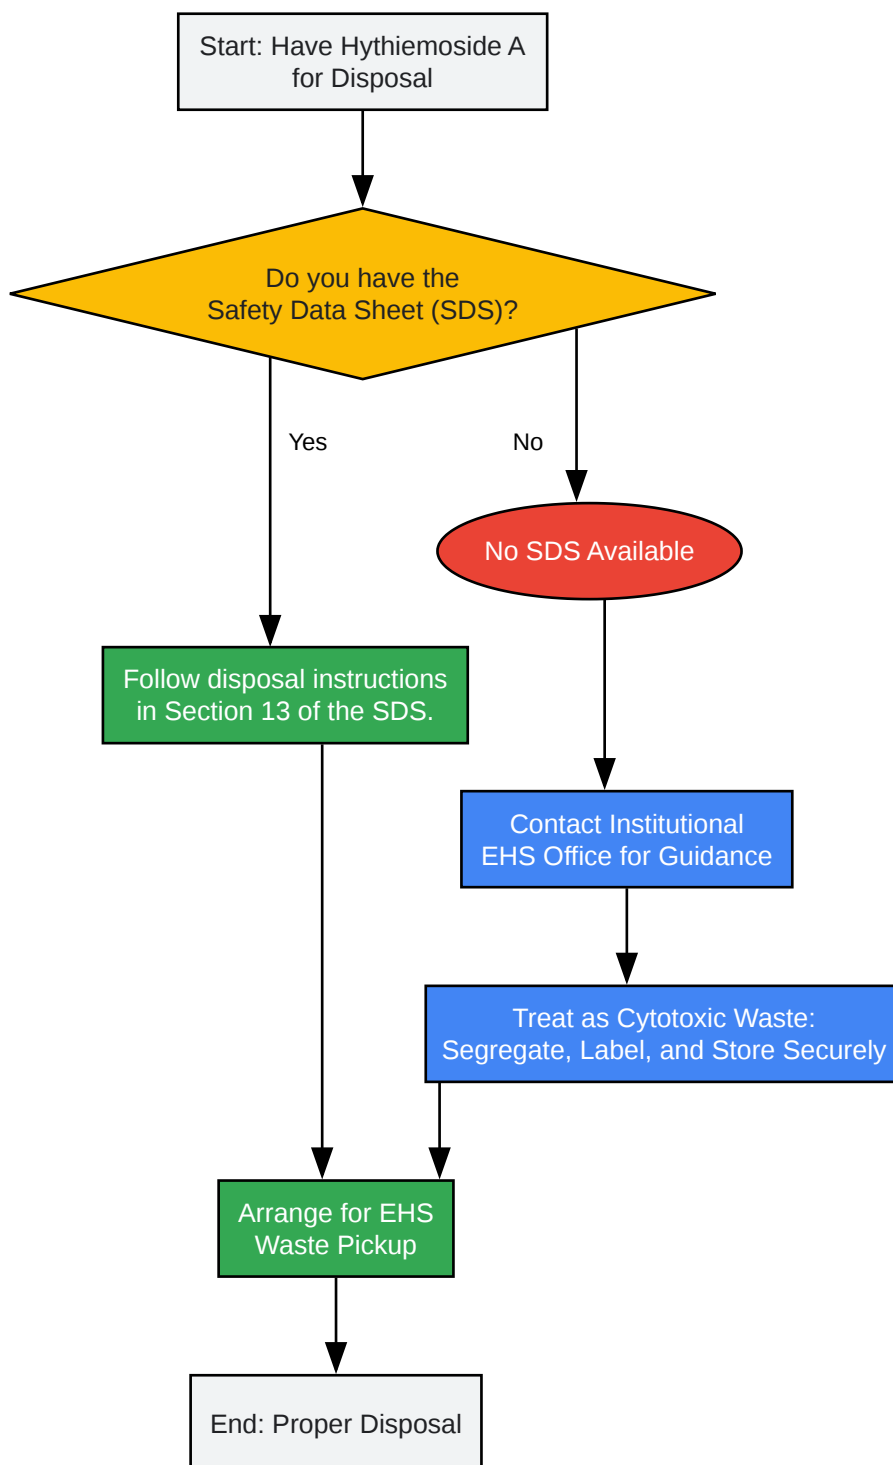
Start: Have Hythiemoside A for Disposal

Do you have the Safety Data Sheet (SDS)?

Yes

No

No SDS Available

Follow disposal instructions in Section 13 of the SDS.

Contact Institutional EHS Office for Guidance

Treat as Cytotoxic Waste: Segregate, Label, and Store Securely

Arrange for EHS Waste Pickup

End: Proper Disposal